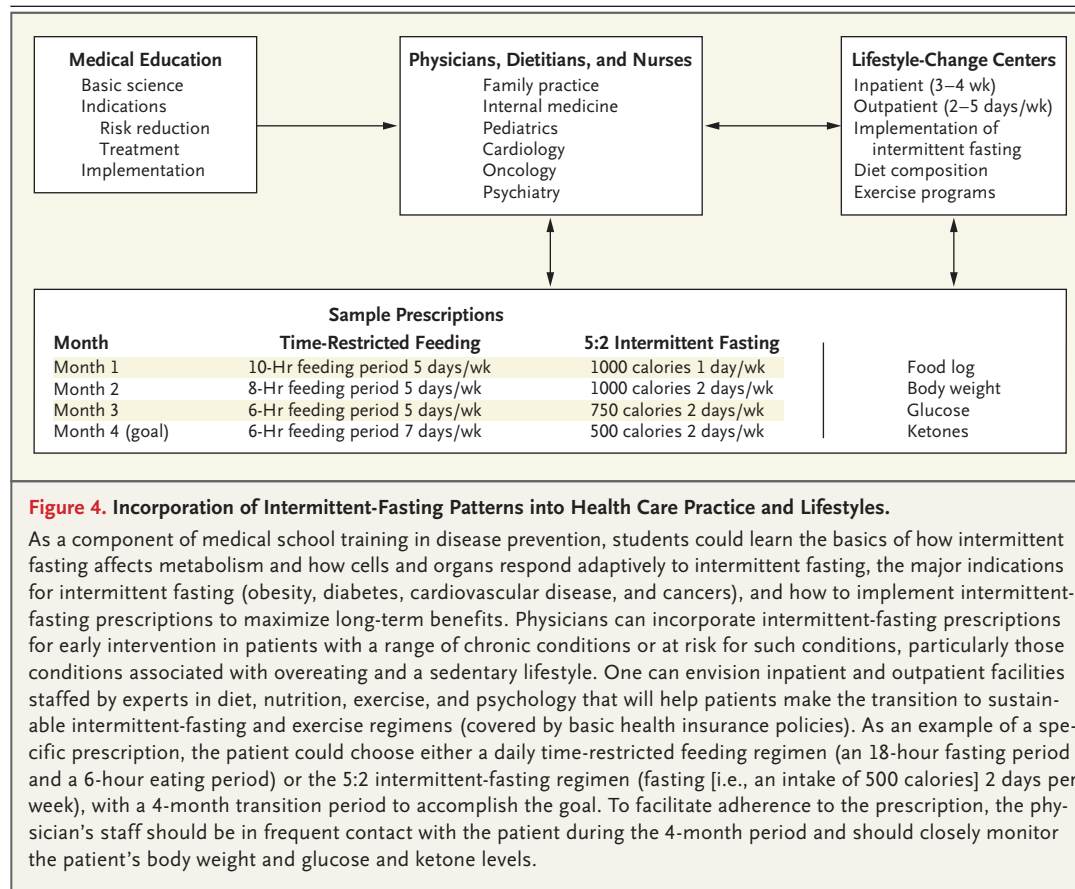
Medical Education
Basic science
Indications
Risk reduction
Treatment
Implementation

Physicians, Dietitians, and Nurses
Family practice
Internal medicine
Pediatrics
Cardiology
Oncology
Psychiatry

Lifestyle-Change Centers
Inpatient (3–4 wk)
Outpatient (2–5 days/wk)
Implementation of intermittent fasting
Diet composition
Exercise programs

Sample Prescriptions

| Month | Time-Restricted Feeding | 5:2 Intermittent Fasting |
|---|---|---|
| Month 1 | 10-Hr feeding period 5 days/wk | 1000 calories 1 day/wk |
| Month 2 | 8-Hr feeding period 5 days/wk | 1000 calories 2 days/wk |
| Month 3 | 6-Hr feeding period 5 days/wk | 750 calories 2 days/wk |
| Month 4 (goal) | 6-Hr feeding period 7 days/wk | 500 calories 2 days/wk |

Food log
Body weight
Glucose
Ketones

Figure 4. Incorporation of Intermittent-Fasting Patterns into Health Care Practice and Lifestyles.

As a component of medical school training in disease prevention, students could learn the basics of how intermittent fasting affects metabolism and how cells and organs respond adaptively to intermittent fasting, the major indications for intermittent fasting (obesity, diabetes, cardiovascular disease, and cancers), and how to implement intermittent-fasting prescriptions to maximize long-term benefits. Physicians can incorporate intermittent-fasting prescriptions for early intervention in patients with a range of chronic conditions or at risk for such conditions, particularly those conditions associated with overeating and a sedentary lifestyle. One can envision inpatient and outpatient facilities staffed by experts in diet, nutrition, exercise, and psychology that will help patients make the transition to sustainable intermittent-fasting and exercise regimens (covered by basic health insurance policies). As an example of a specific prescription, the patient could choose either a daily time-restricted feeding regimen (an 18-hour fasting period and a 6-hour eating period) or the 5:2 intermittent-fasting regimen (fasting [i.e., an intake of 500 calories] 2 days per week), with a 4-month transition period to accomplish the goal. To facilitate adherence to the prescription, the physician's staff should be in frequent contact with the patient during the 4-month period and should closely monitor the patient's body weight and glucose and ketone levels.